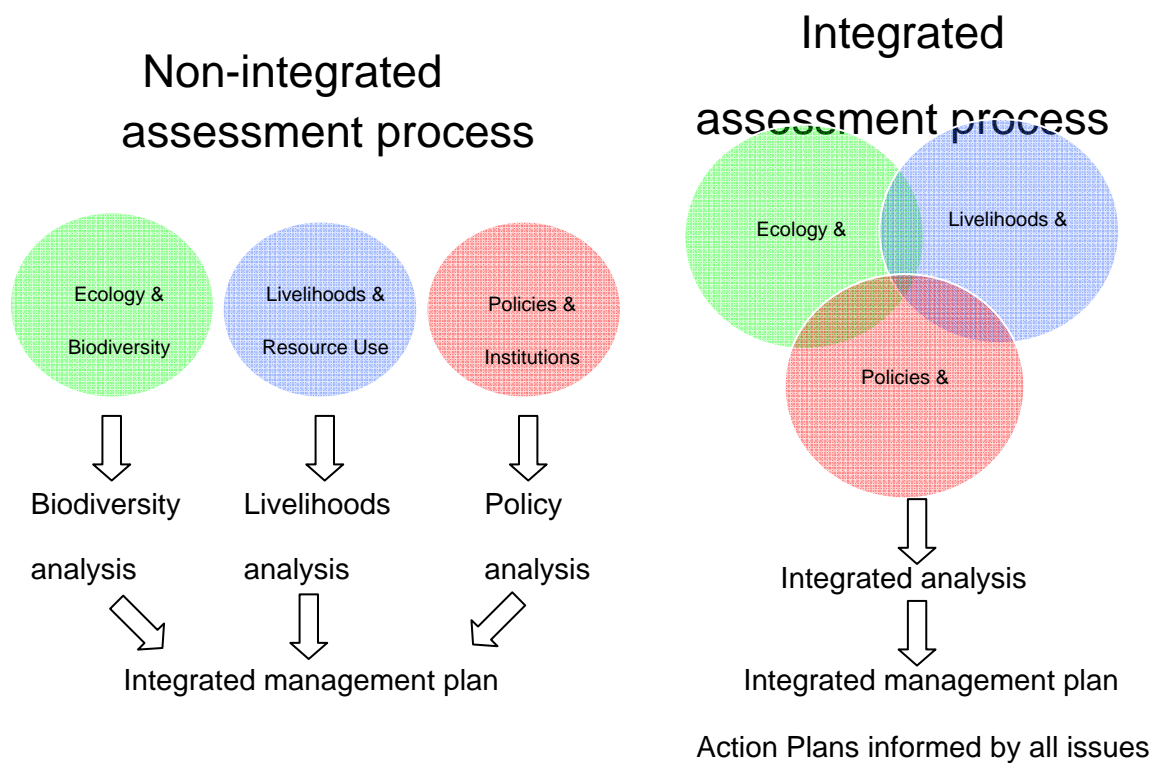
Non-integrated assessment process

Ecology & Biodiversity

Livelihoods & Resource Use

Policies & Institutions

Biodiversity analysis

Livelihoods analysis

Policy analysis

Integrated management plan

Integrated assessment process

Ecology &

Livelihoods &

Policies &

Integrated analysis

Integrated management plan

Action Plans informed by all issues